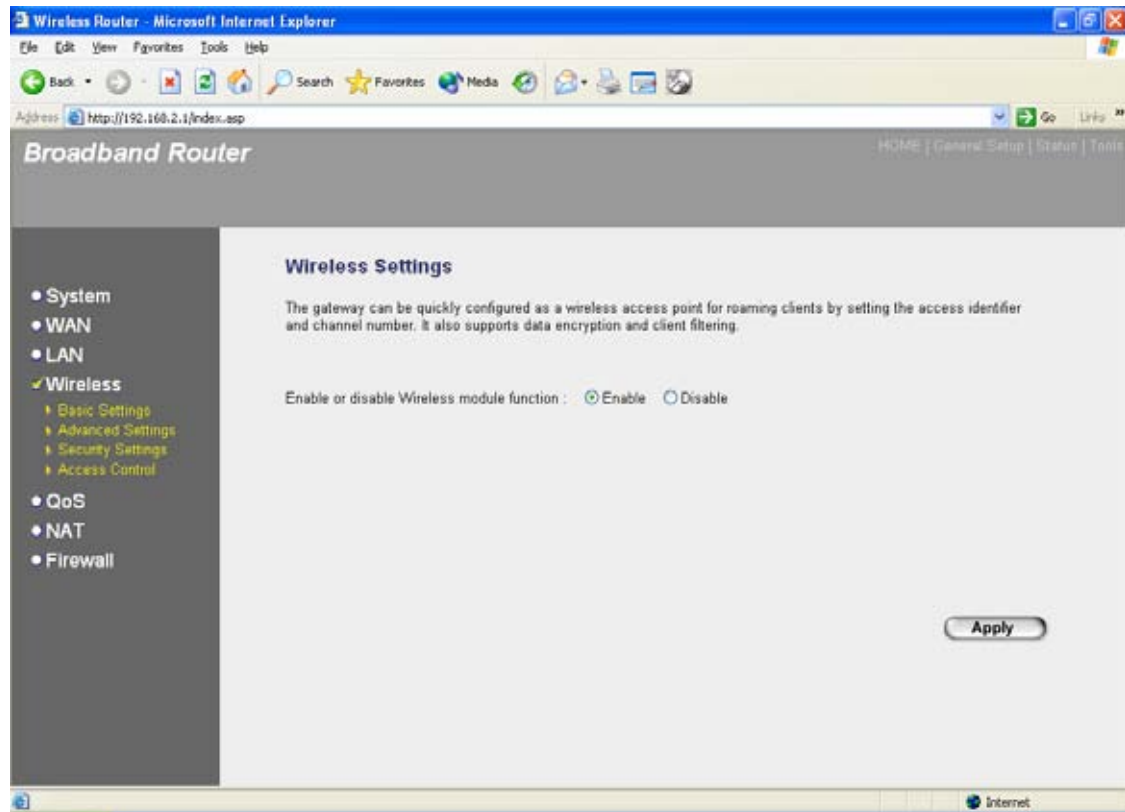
Wireless Router - Microsoft Internet Explorer

File Edit View Favorites Tools Help

Back Search Favorites Media

Address http://192.168.2.1/index.asp

Go Links

Broadband Router

HOME | General Setup | Status | Tools

• System
• WAN
• LAN
✓ Wireless
Basic Settings
Advanced Settings
Security Settings
Access Control
• QoS
• NAT
• Firewall

Wireless Settings

The gateway can be quickly configured as a wireless access point for roaming clients by setting the access identifier and channel number. It also supports data encryption and client filtering.

Enable or disable Wireless module function : Enable Disable

Apply

Internet